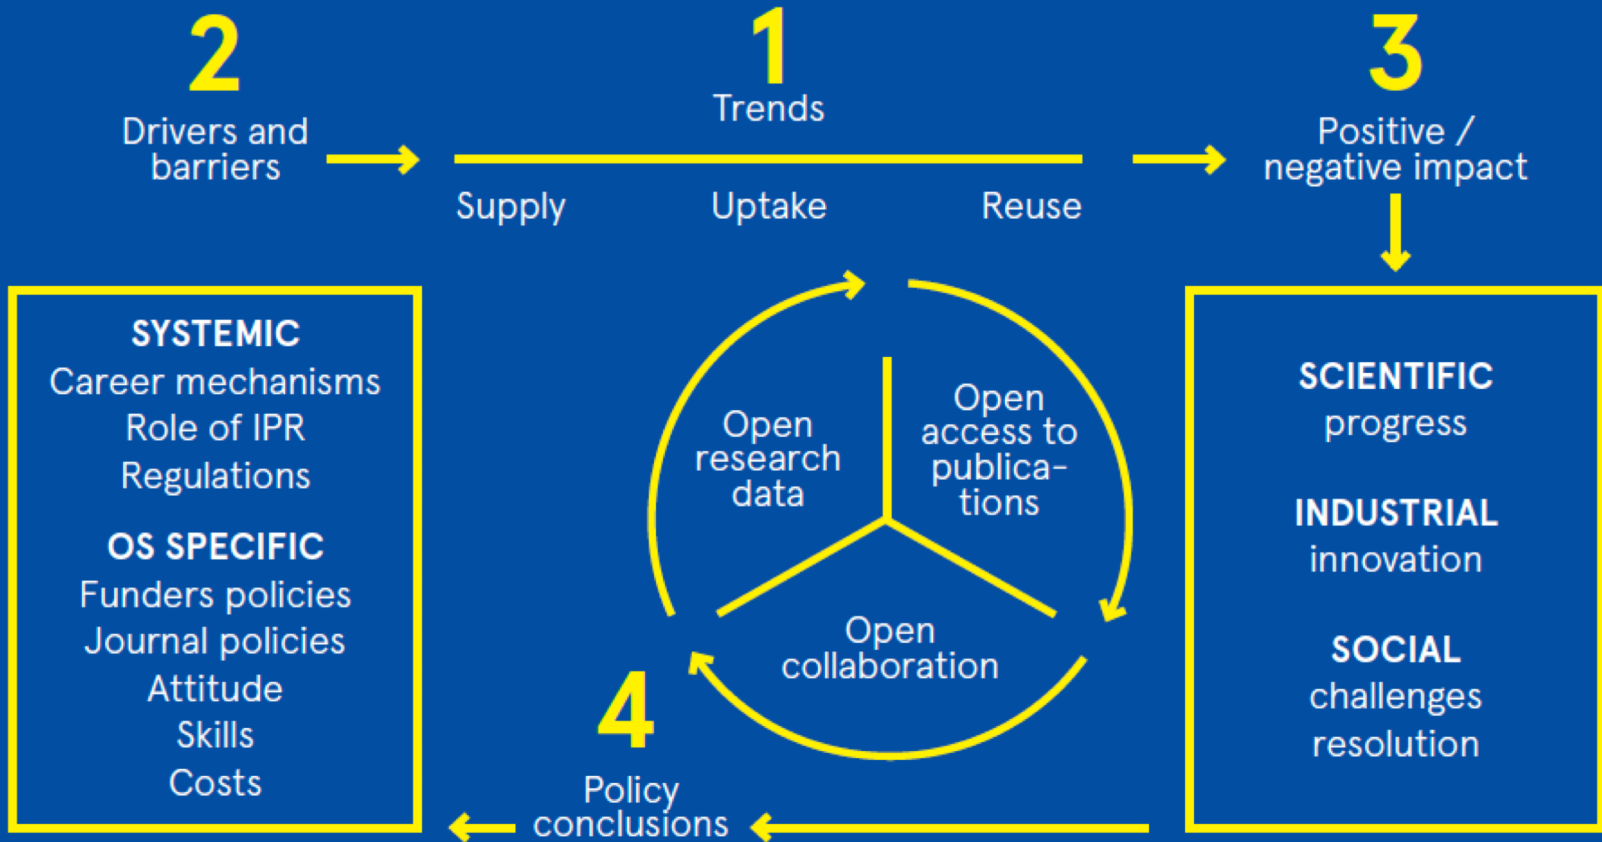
2
Drivers and barriers

1
Trends

Supply Uptake Reuse

3
Positive / negative impact

SYSTEMIC
Career mechanisms
Role of IPR
Regulations

OS SPECIFIC
Funders policies
Journal policies
Attitude
Skills
Costs

Open research data

Open access to publications

Open collaboration

SCIENTIFIC
progress

INDUSTRIAL
innovation

SOCIAL
challenges
resolution

4
Policy conclusions